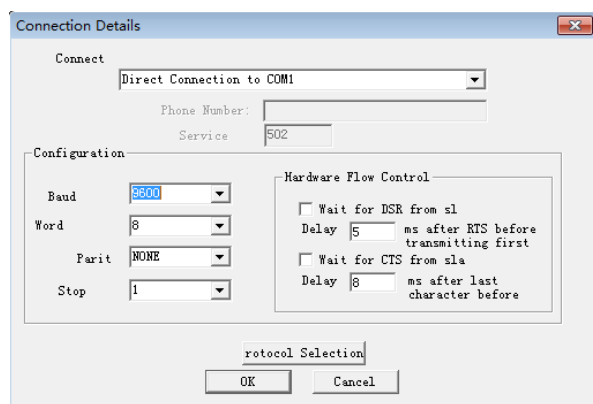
Connection Details

Connect

Direct Connection to COM1

Phone Number:

Service 502

Configuration

Baud 9600

Word 8

Parit NONE

Stop 1

Hardware Flow Control

Wait for DSR from sl

Delay 5 ms after RTS before transmitting first

Wait for CTS from sla

Delay 8 ms after last character before

rotocol Selection

OK

Cancel